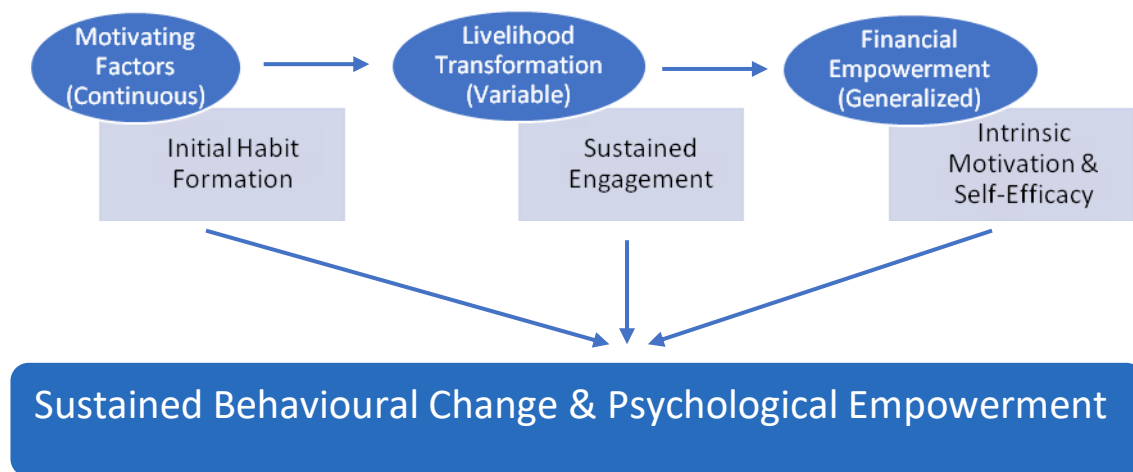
Motivating Factors (Continuous)

Initial Habit Formation

Livelihood Transformation (Variable)

Sustained Engagement

Financial Empowerment (Generalized)

Intrinsic Motivation & Self-Efficacy

Sustained Behavioural Change & Psychological Empowerment